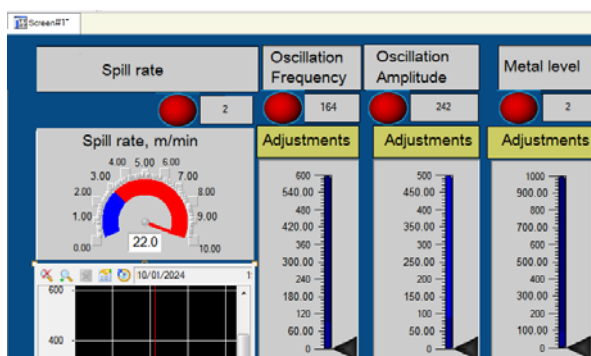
Screen#1*

Spill rate

Oscillation Frequency

Oscillation Amplitude

Metal level

2

164

242

2

Spill rate, m/min

Adjustments

Adjustments

Adjustments

4.00 5.00 6.00
3.00 7.00
2.00 8.00
1.00 9.00
0.00 10.00

22.0

10/01/2024

1

600

400

600
540.00
480
420.00
360
300.00
240
180.00
120
60.00
0

500
450.00
400
350.00
300
250.00
200
150.00
100
50.00
0

1000
900.00
800
700.00
600
500.00
400
300.00
200
100.00
0